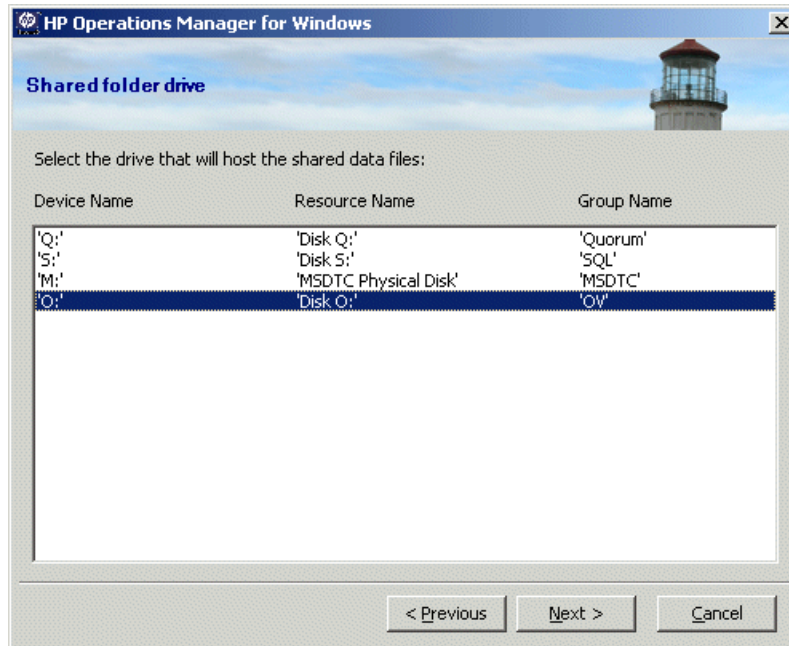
HP Operations Manager for Windows

Shared folder drive

Select the drive that will host the shared data files:

| Device Name | Resource Name | Group Name |
|---|---|---|
| 'Q:' | 'Disk Q:' | 'Quorum' |
| 'S:' | 'Disk S:' | 'SQL' |
| 'M:' | 'MSDTC Physical Disk' | 'MSDTC' |
| 'O:' | 'Disk O:' | 'OV' |

< Previous | Next > | Cancel